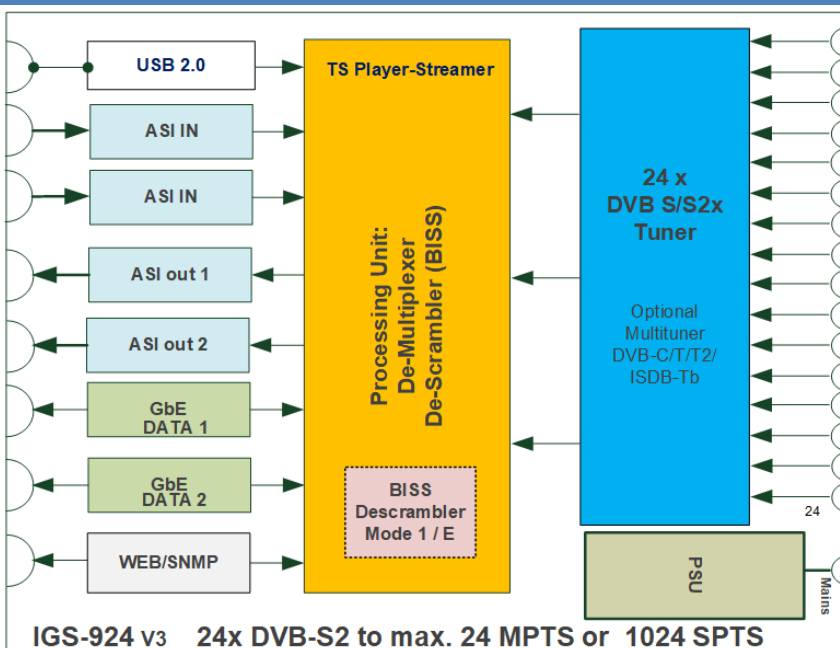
USB 2.0

ASI IN

ASI IN

ASI out 1

ASI out 2

GbE
DATA 1

GbE
DATA 2

WEB/SNMP

TS Player-Streamer

Processing Unit:
De-Multiplexer
De-Scrambler (BISS)

BISS
Descrambler
Mode 1 / E

24 x
DVB S/S2x
Tuner

Optional
Multituner
DVB-C/T/T2/
ISDB-Tb

24

PSU

Mains

IGS-924 V3 24x DVB-S2 to max. 24 MPTS or 1024 SPTS